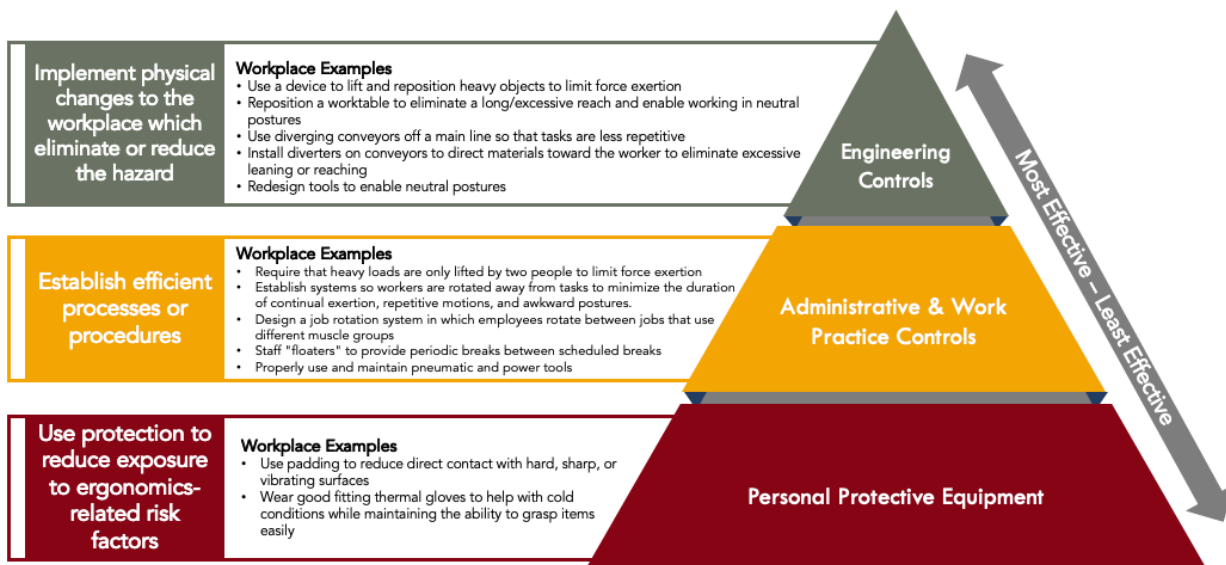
Implement physical changes to the workplace which eliminate or reduce the hazard

Workplace Examples
• Use a device to lift and reposition heavy objects to limit force exertion
• Reposition a worktable to eliminate a long/excessive reach and enable working in neutral postures
• Use diverging conveyors off a main line so that tasks are less repetitive
• Install diverters on conveyors to direct materials toward the worker to eliminate excessive leaning or reaching
• Redesign tools to enable neutral postures

Engineering Controls

Establish efficient processes or procedures

Workplace Examples
• Require that heavy loads are only lifted by two people to limit force exertion
• Establish systems so workers are rotated away from tasks to minimize the duration of continual exertion, repetitive motions, and awkward postures.
• Design a job rotation system in which employees rotate between jobs that use different muscle groups
• Staff "floaters" to provide periodic breaks between scheduled breaks
• Properly use and maintain pneumatic and power tools

Administrative & Work Practice Controls

Use protection to reduce exposure to ergonomics-related risk factors

Workplace Examples
• Use padding to reduce direct contact with hard, sharp, or vibrating surfaces
• Wear good fitting thermal gloves to help with cold conditions while maintaining the ability to grasp items easily

Personal Protective Equipment

Most Effective – Least Effective